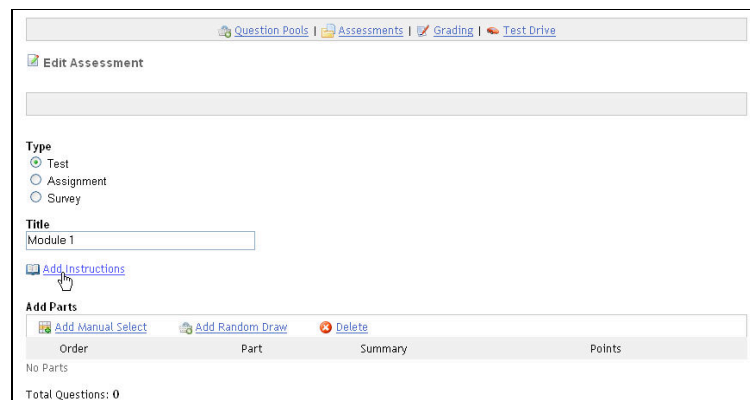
Question Pools | Assessments | Grading | Test Drive

Edit Assessment

Type
Test
Assignment
Survey

Title
Module 1

Add Instructions

Add Parts

Add Manual Select   Add Random Draw   Delete

| Order | Part | Summary | Points |
|---|---|---|---|
| No Parts | | | |

Total Questions: 0